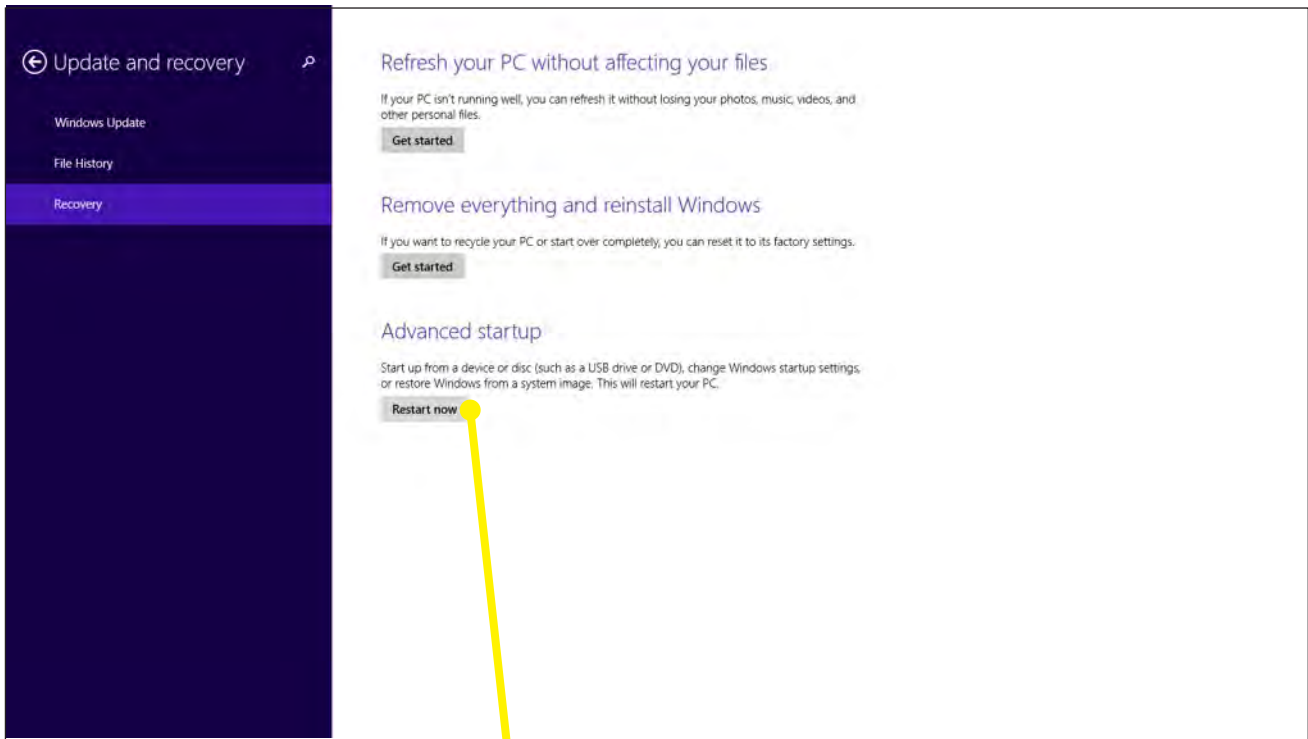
Update and recovery

Windows Update

File History

Recovery

Refresh your PC without affecting your files

If your PC isn't running well, you can refresh it without losing your photos, music, videos, and other personal files.

Get started

Remove everything and reinstall Windows

If you want to recycle your PC or start over completely, you can reset it to its factory settings.

Get started

Advanced startup

Start up from a device or disc (such as a USB drive or DVD), change Windows startup settings, or restore Windows from a system image. This will restart your PC.

Restart now